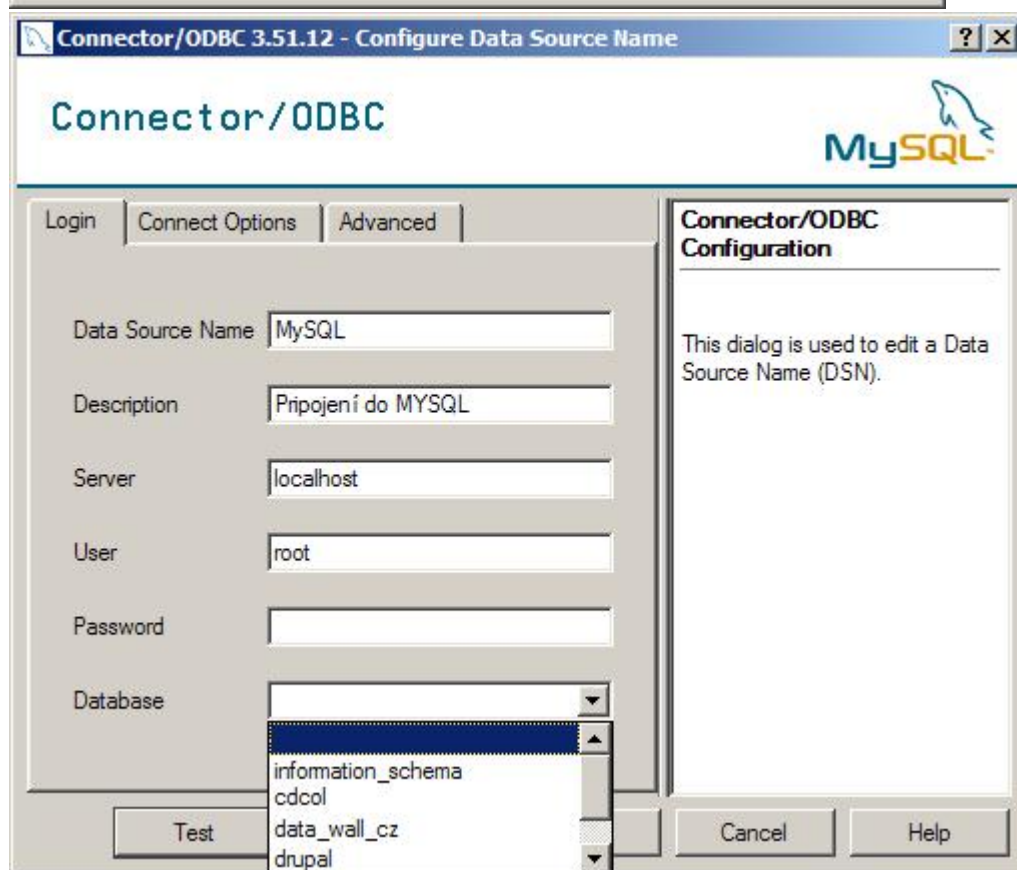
Connector/ODBC 3.51.12 - Configure Data Source Name

?

Connector/ODBC

MySQL

Login
Connect Options
Advanced

Data Source Name MySQL

Description Pripojení do MYSQL

Server localhost

User root

Password

Database

information_schema
cdcol
data_wall_cz
drupal

Connector/ODBC Configuration

This dialog is used to edit a Data Source Name (DSN).

Test

Cancel

Help